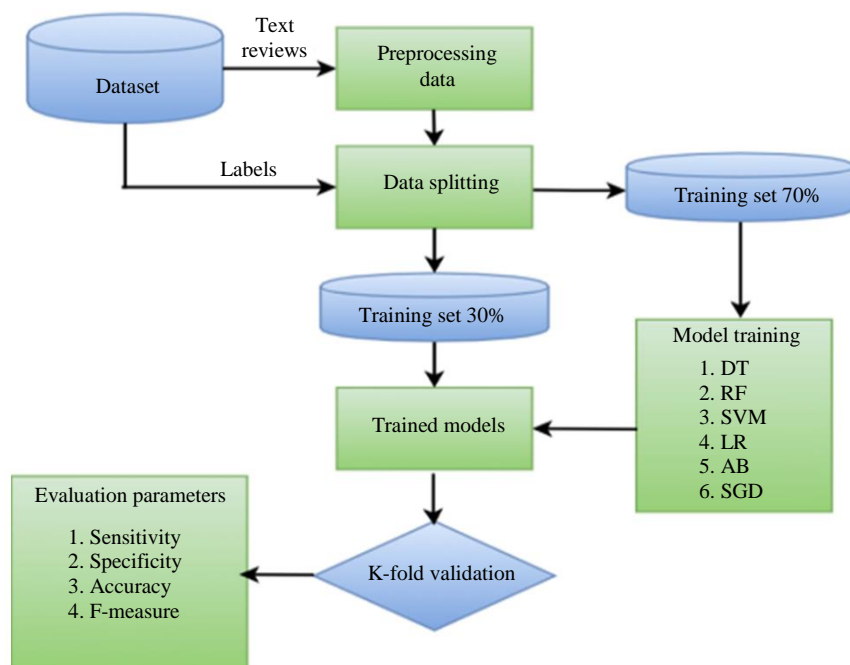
Dataset

Text reviews

Preprocessing data

Labels

Data splitting

Training set 70%

Training set 30%

Model training
1. DT
2. RF
3. SVM
4. LR
5. AB
6. SGD

Trained models

Evaluation parameters
1. Sensitivity
2. Specificity
3. Accuracy
4. F-measure

K-fold validation